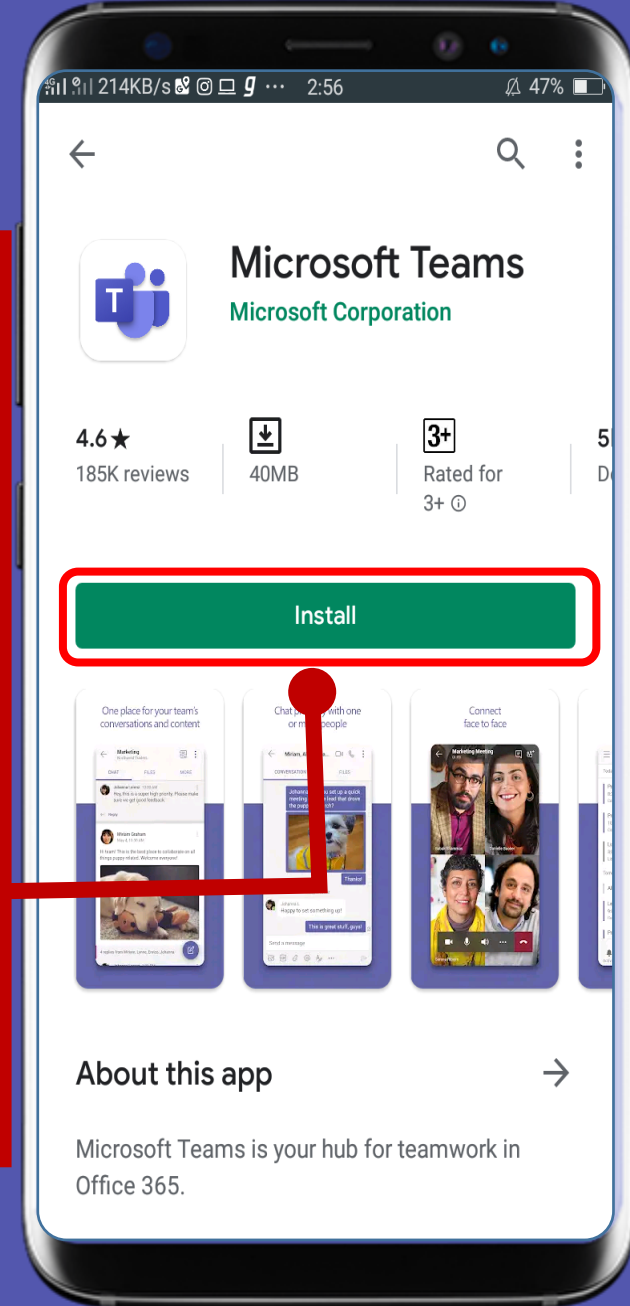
4G 214KB/s ··· 2:56 47%

Microsoft Teams
Microsoft Corporation

4.6★
185K reviews

40MB

3+
Rated for 3+ ⓘ

5
D

Install

One place for your team's conversations and content

Chat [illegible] with one or m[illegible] people

Connect face to face

Marketing
Northwind Traders
CHAT FILES MORE
Miriam Graham
Marketing Meeting
Thanks!
Happy to set something up!
This is great stuff, guys!
Send a message

About this app →

Microsoft Teams is your hub for teamwork in Office 365.